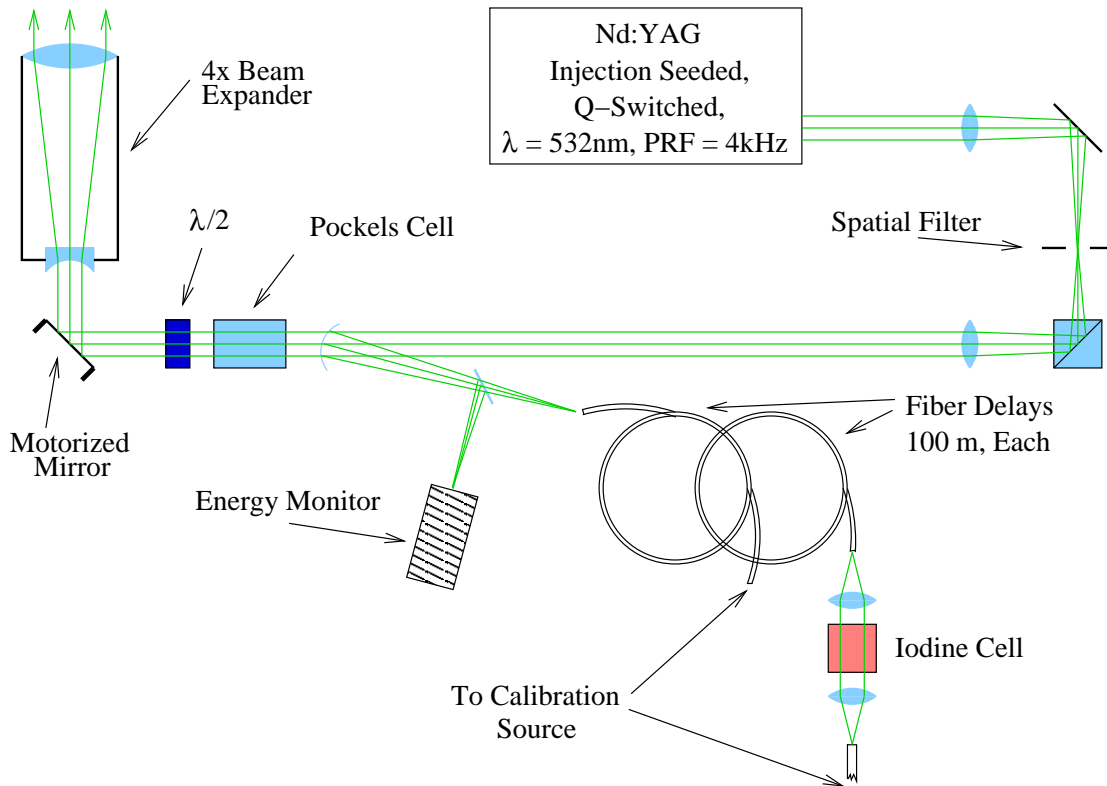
4x Beam Expander

Nd:YAG
Injection Seeded,
Q–Switched,
$\lambda$ = 532nm, PRF = 4kHz

$\lambda/2$

Pockels Cell

Spatial Filter

Motorized Mirror

Fiber Delays
100 m, Each

Energy Monitor

Iodine Cell

To Calibration Source